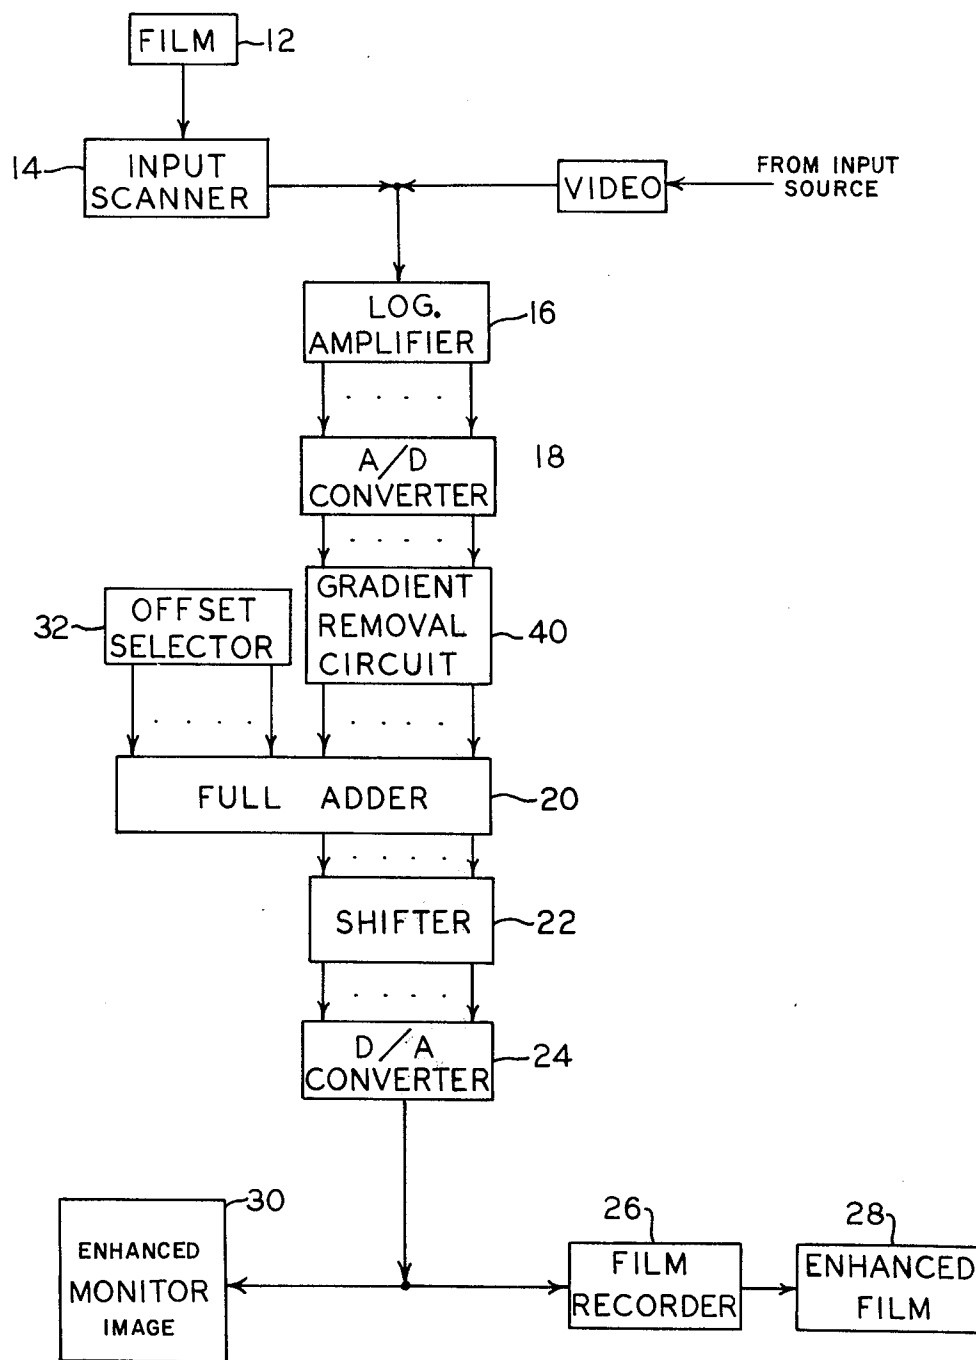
FILM 12

14 INPUT SCANNER

VIDEO

FROM INPUT SOURCE

LOG. AMPLIFIER 16

A/D CONVERTER 18

32 OFFSET SELECTOR

GRADIENT REMOVAL CIRCUIT 40

FULL ADDER 20

SHIFTER 22

D/A CONVERTER 24

30

ENHANCED MONITOR IMAGE

26

FILM RECORDER

28

ENHANCED FILM